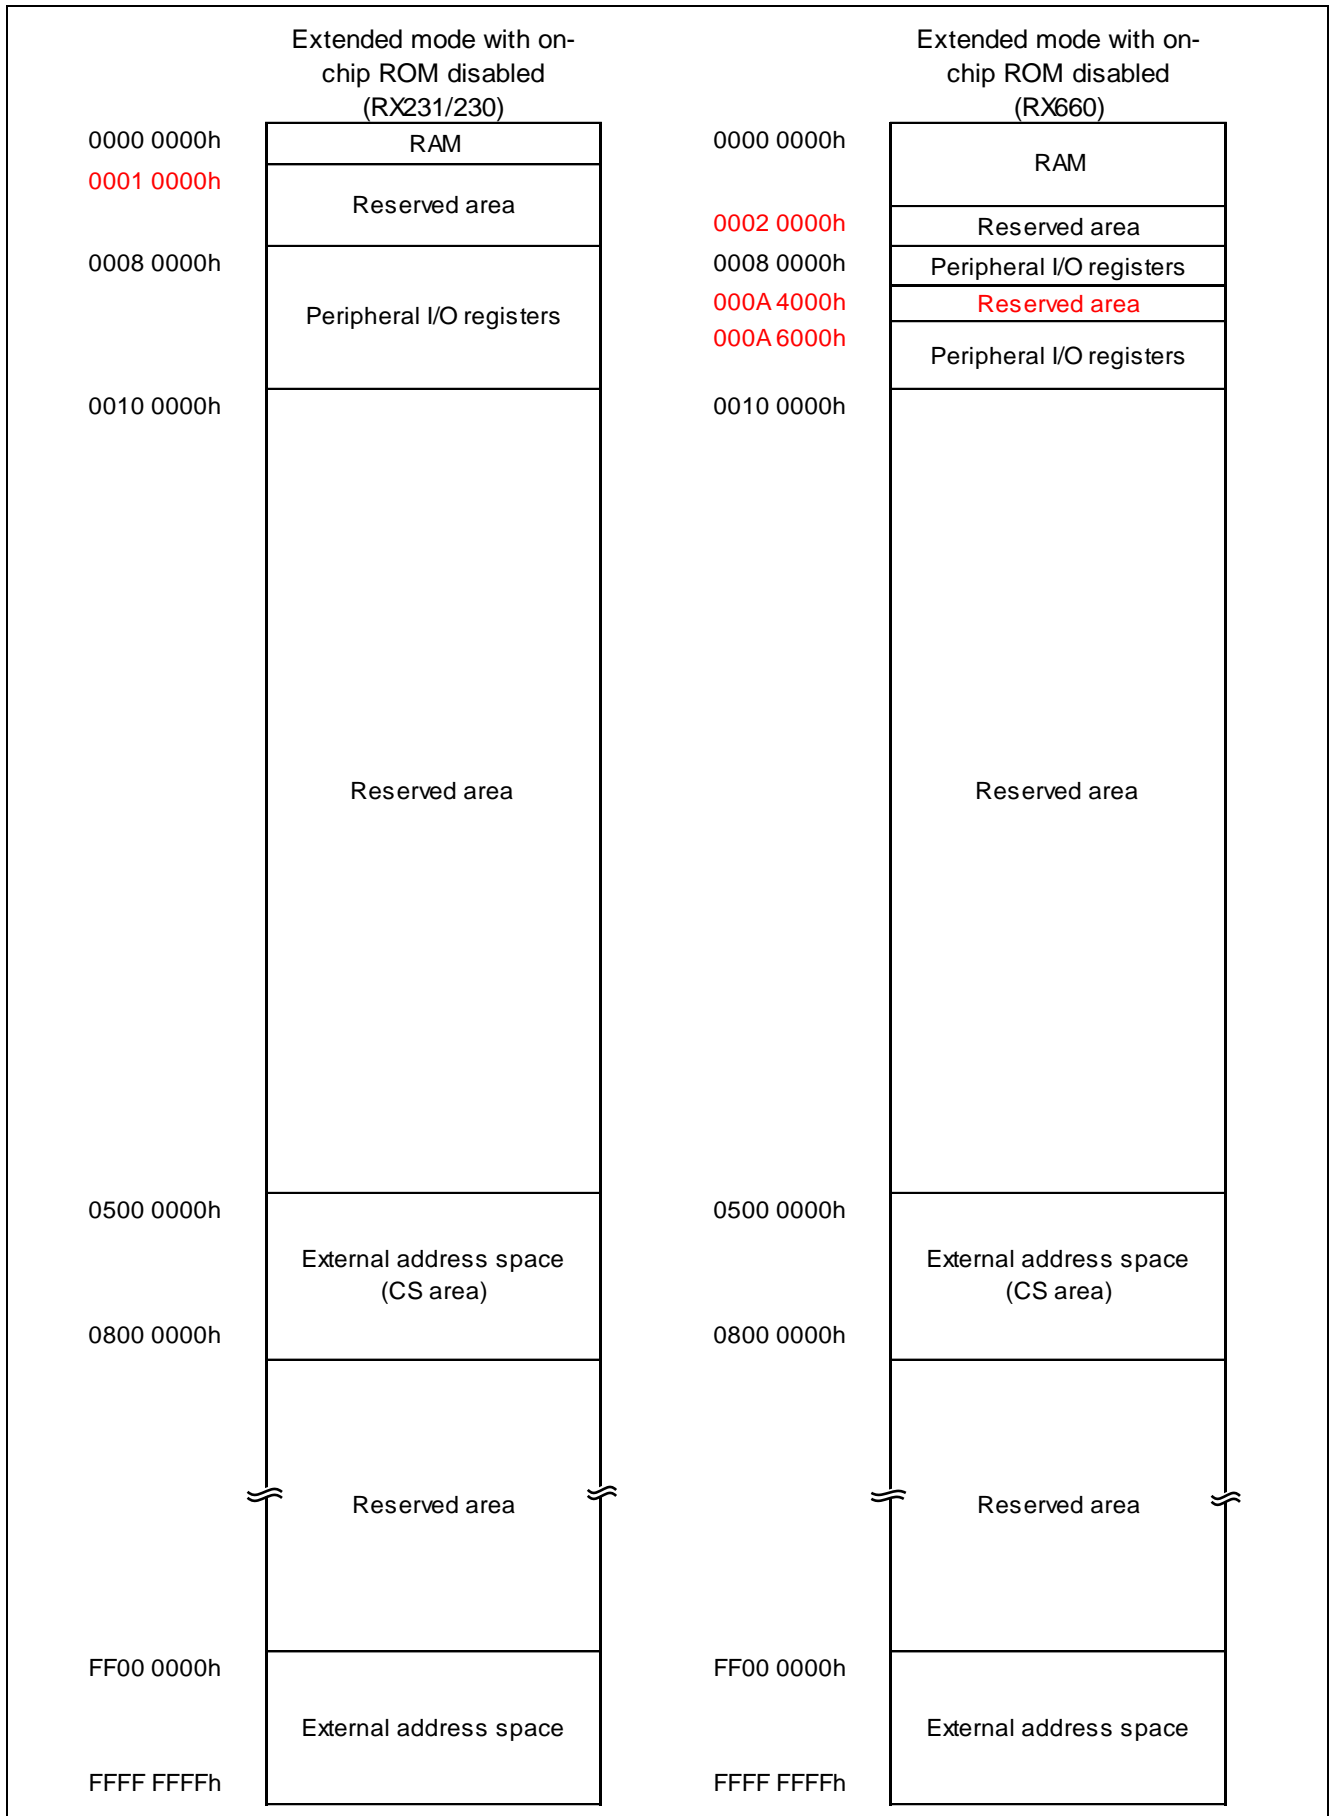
Extended mode with on-chip ROM disabled (RX231/230)

0000 0000h
RAM
0001 0000h
Reserved area
0008 0000h
Peripheral I/O registers
0010 0000h
Reserved area
0500 0000h
External address space (CS area)
0800 0000h
Reserved area
FF00 0000h
External address space
FFFF FFFFh

Extended mode with on-chip ROM disabled (RX660)

0000 0000h
RAM
0002 0000h
Reserved area
0008 0000h
Peripheral I/O registers
000A 4000h
Reserved area
000A 6000h
Peripheral I/O registers
0010 0000h
Reserved area
0500 0000h
External address space (CS area)
0800 0000h
Reserved area
FF00 0000h
External address space
FFFF FFFFh